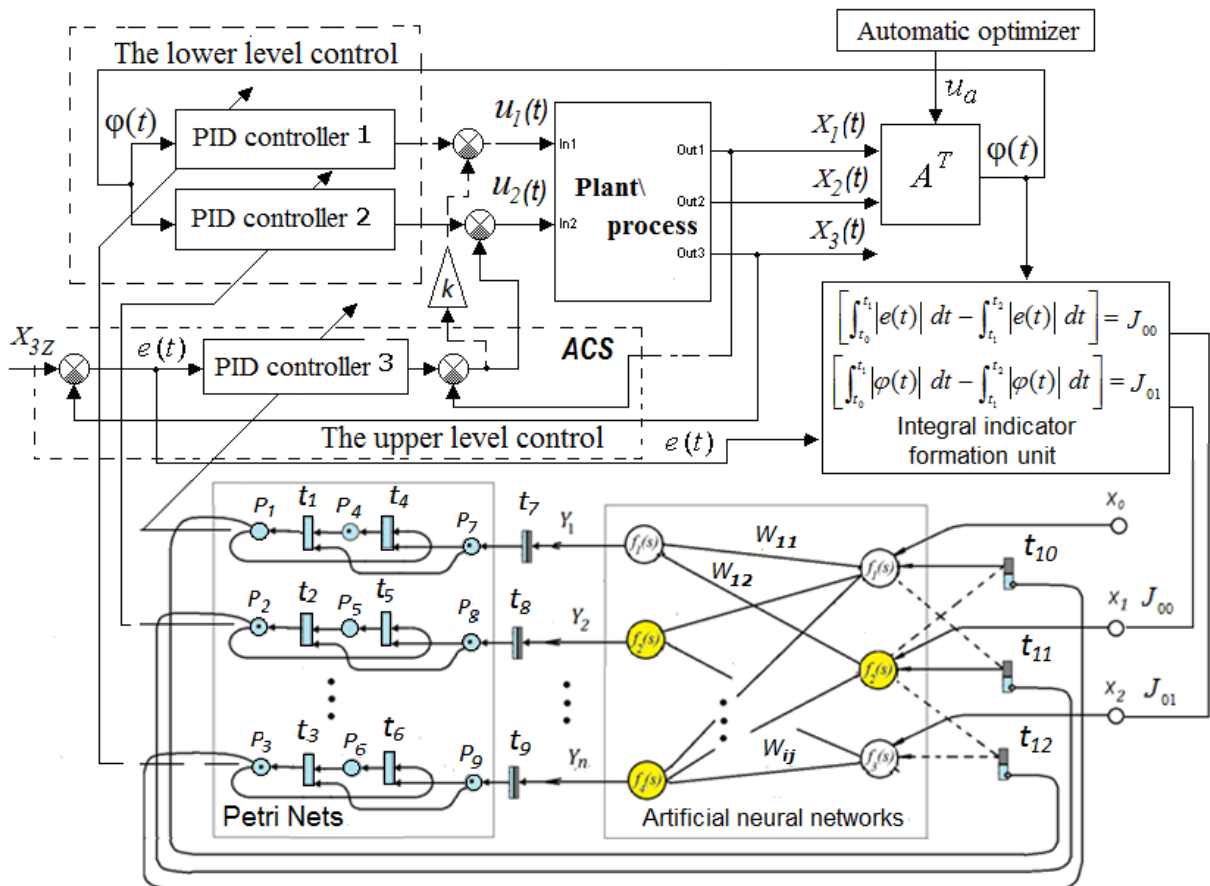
The lower level control

Automatic optimizer

$u_a$

$\varphi(t)$

PID controller 1

PID controller 2

$u_1(t)$

$u_2(t)$

In1

In2

Plant\ process

Out1

Out2

Out3

$X_1(t)$

$X_2(t)$

$X_3(t)$

$A^T$

$\varphi(t)$

$k$

$X_{3Z}$

$e(t)$

PID controller 3

ACS

The upper level control

$e(t)$

$\left[\int_{t_0}^{t_1}|e(t)|\,dt - \int_{t_1}^{t_2}|e(t)|\,dt\right] = J_{00}$

$\left[\int_{t_0}^{t_1}|\varphi(t)|\,dt - \int_{t_1}^{t_2}|\varphi(t)|\,dt\right] = J_{01}$

Integral indicator formation unit

$P_1$ $t_1$ $P_4$ $t_4$ $P_7$ $t_7$ $Y_1$

$P_2$ $t_2$ $P_5$ $t_5$ $P_8$ $t_8$ $Y_2$

$P_3$ $t_3$ $P_6$ $t_6$ $P_9$ $t_9$ $Y_n$

$f_1(s)$ $f_2(s)$ $f_n(s)$

$W_{11}$

$W_{12}$

$W_{ij}$

$f_1(s)$ $f_2(s)$ $f_3(s)$

$t_{10}$

$t_{11}$

$t_{12}$

$x_0$

$x_1$ $J_{00}$

$x_2$ $J_{01}$

Petri Nets

Artificial neural networks